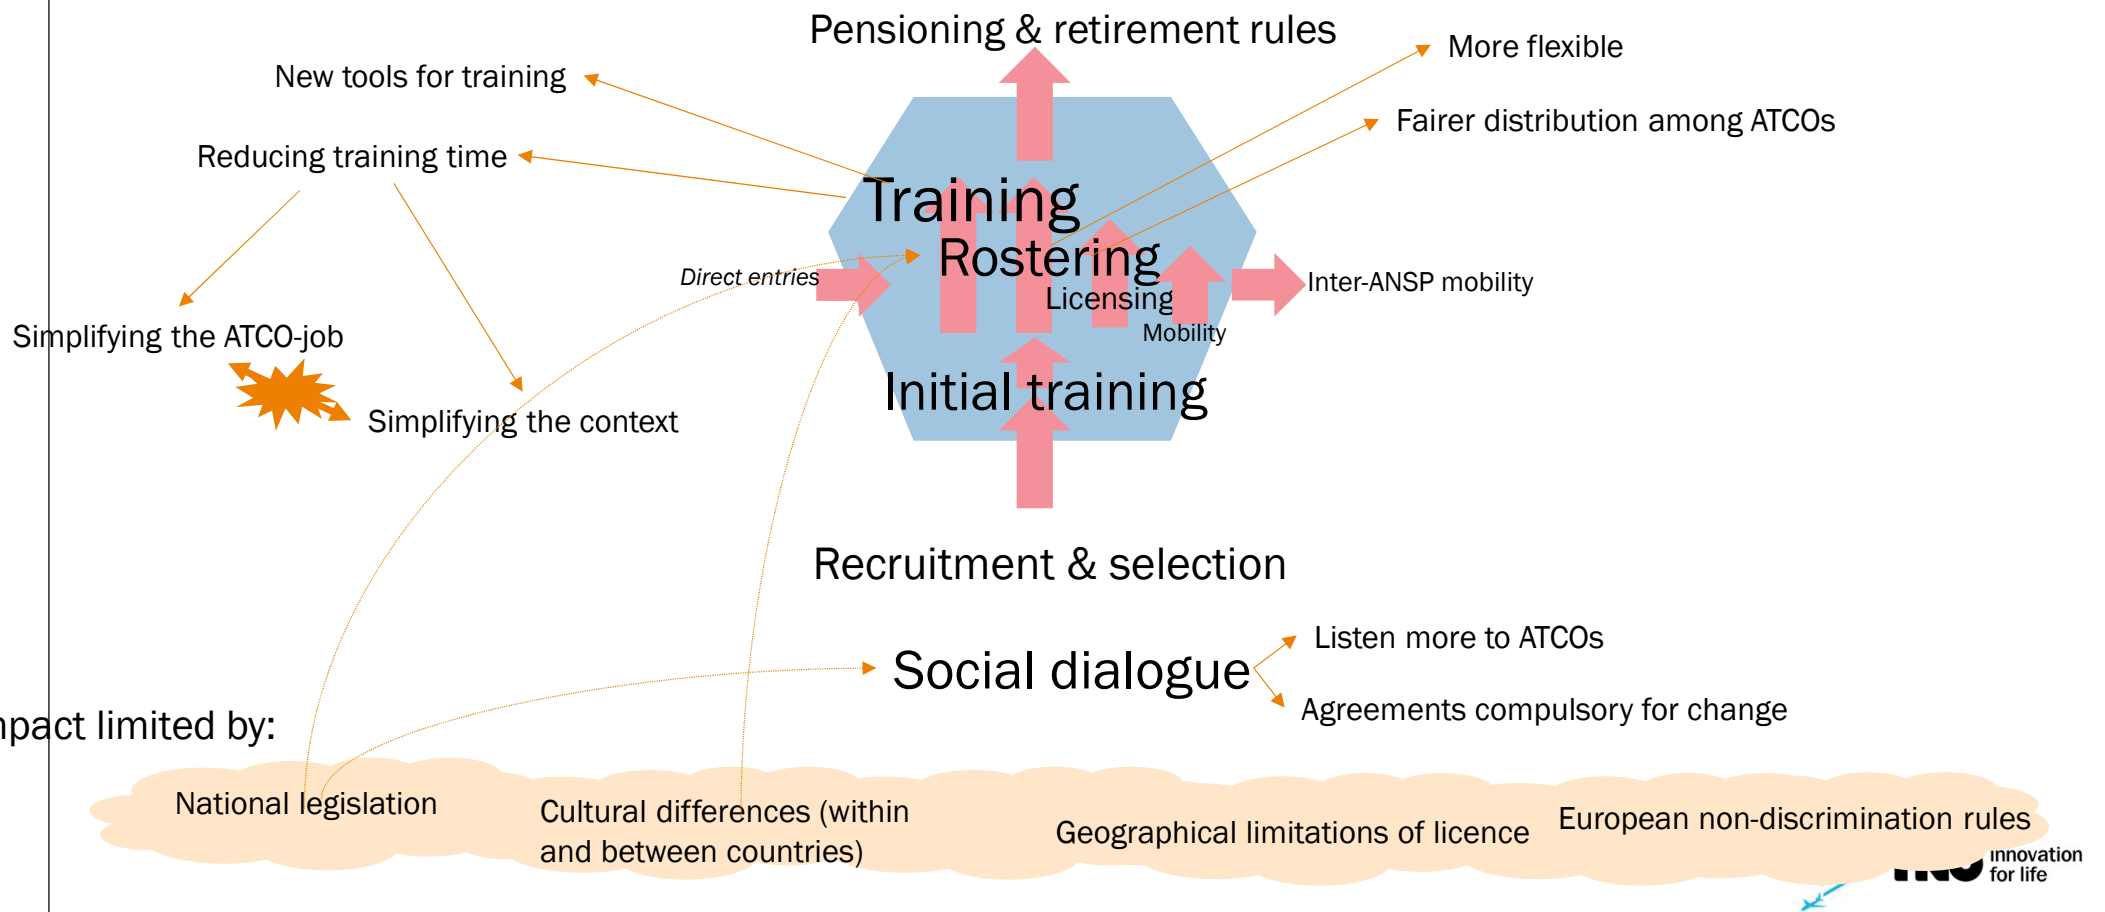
Pensioning & retirement rules

New tools for training

More flexible

Fairer distribution among ATCOs

Reducing training time

Training

Rostering

Direct entries

Licensing

Inter-ANSP mobility

Mobility

Simplifying the ATCO-job

Initial training

Simplifying the context

Recruitment & selection

Social dialogue

Listen more to ATCOs

Agreements compulsory for change

npact limited by:

National legislation

Cultural differences (within and between countries)

Geographical limitations of licence

European non-discrimination rules

innovation for life